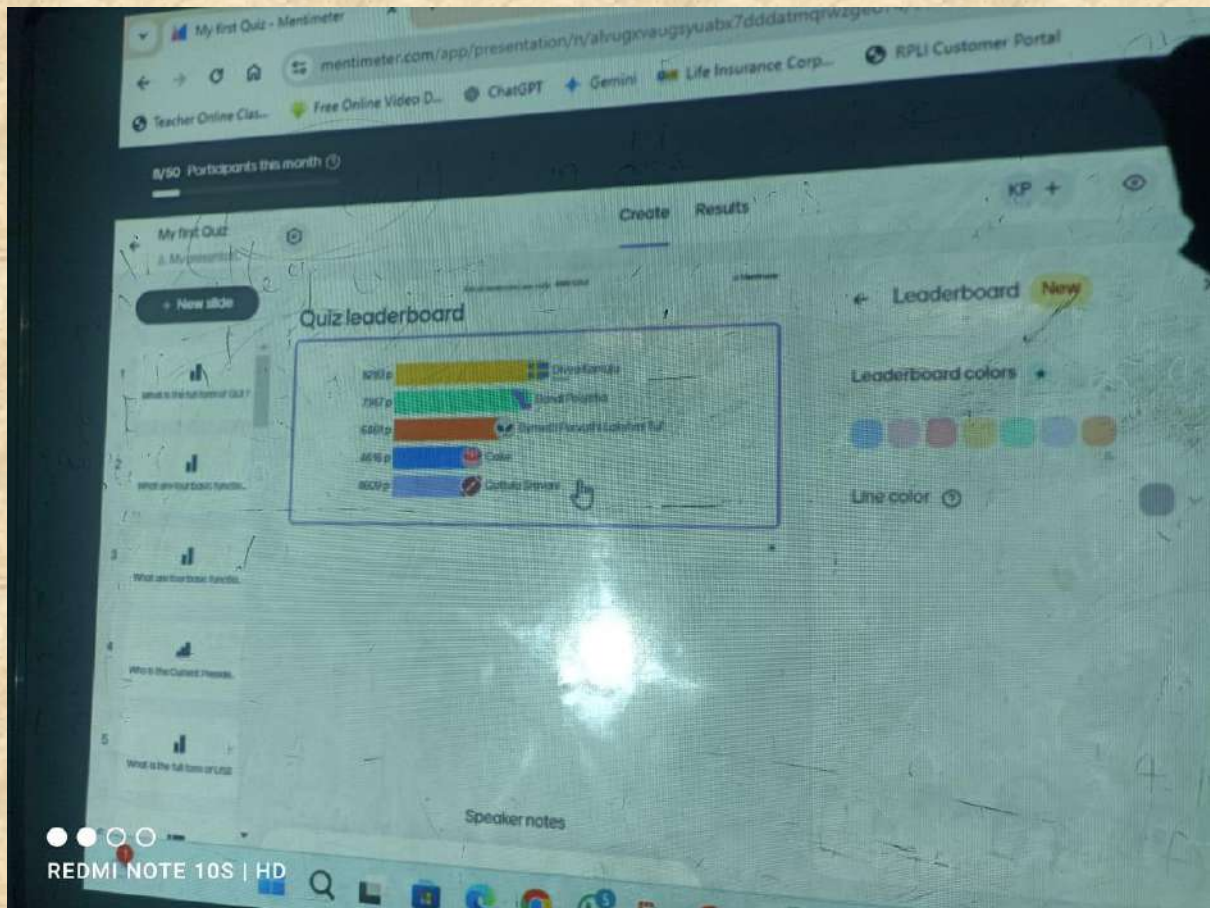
My first Quiz - Mentimeter

mentimeter.com/app/presentation/n/alrugxvaugsyuabx7dddatmqrw2geo

Teacher Online Clas... Free Online Video D... ChatGPT Gemini Life Insurance Corp... RPLI Customer Portal

8/50 Participants this month

My first Quiz

Create Results

KP +

+ New slide

Quiz leaderboard

1 What is the full form of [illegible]

2 What are four basic functio...

3 What are four basic functio...

4 Who is the Current Preside...

5 What is the full form of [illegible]

| | |
|---|---|
| 8293 p | Divya Kamuju |
| 7367 p | Sunil Poojitha |
| 6881 p | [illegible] |
| 4616 p | Color |
| 8609 p | Gottula Sravani |

Leaderboard New

Leaderboard colors

Line color

Speaker notes

REDMI NOTE 10S | HD